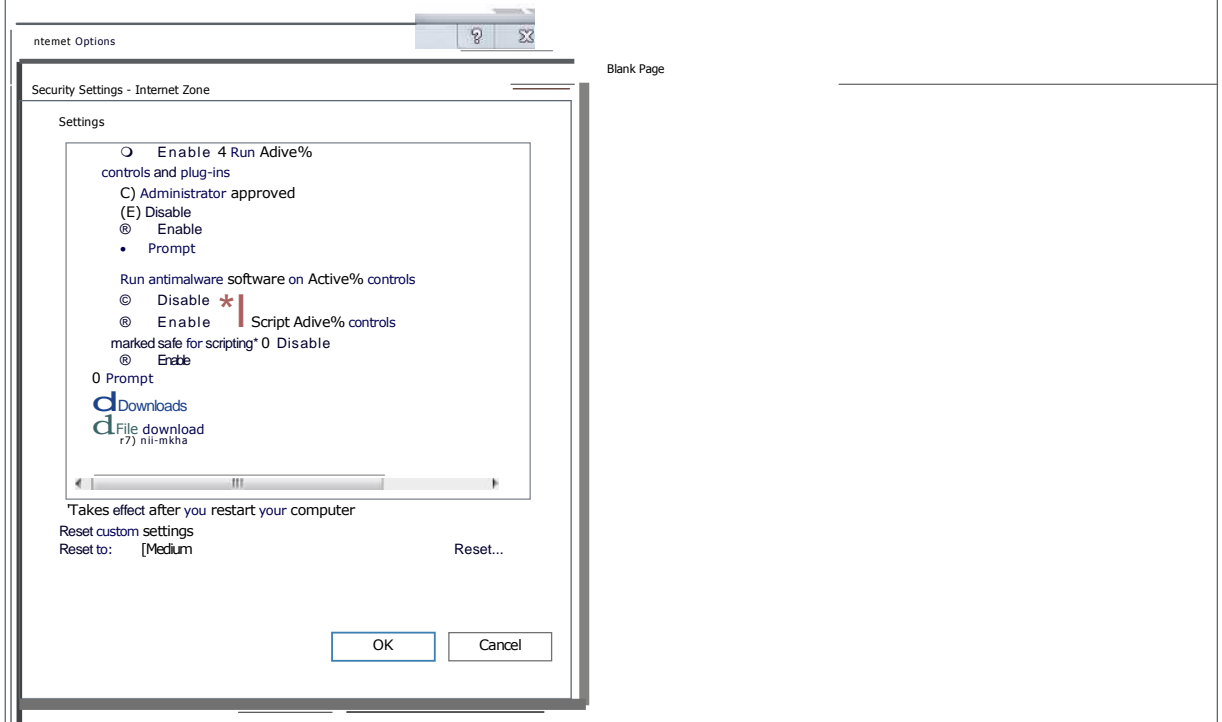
ntemet Options

Blank Page

Security Settings - Internet Zone

Settings

❍ Enable 4 Run Adive%

controls and plug-ins

C) Administrator approved

(E) Disable

® Enable

• Prompt

Run antimalware software on Active% controls

© Disable *

® Enable Script Adive% controls

marked safe for scripting* 0 Disable

® Enable

0 Prompt

Downloads

File download

r7) nii-mkha

III

'Takes effect after you restart your computer

Reset custom settings

Reset to: [Medium Reset...

OK Cancel